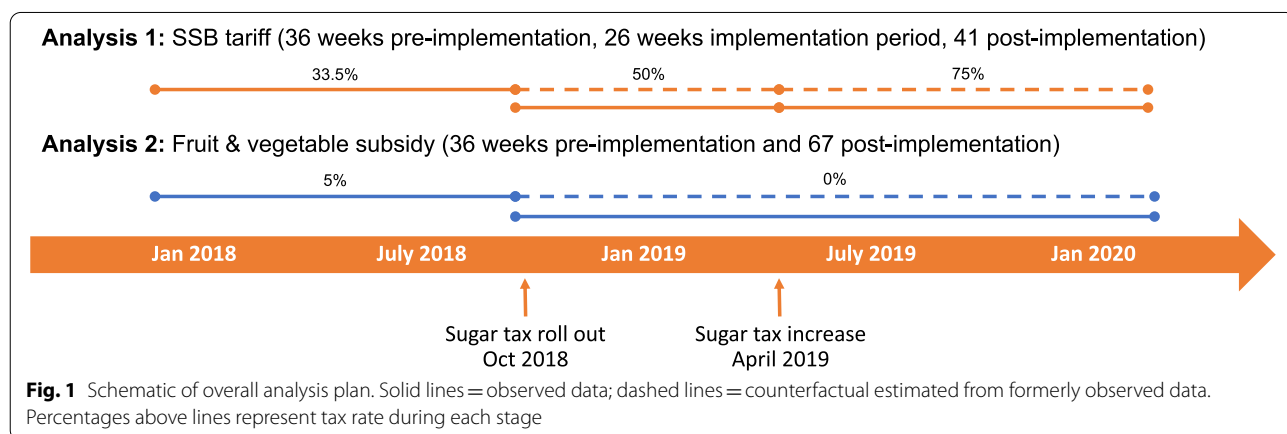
**Analysis 1:** SSB tariff (36 weeks pre-implementation, 26 weeks implementation period, 41 post-implementation)

33.5%

50%

75%

**Analysis 2:** Fruit & vegetable subsidy (36 weeks pre-implementation and 67 post-implementation)

5%

0%

Jan 2018

July 2018

Jan 2019

July 2019

Jan 2020

Sugar tax roll out
Oct 2018

Sugar tax increase
April 2019

**Fig. 1** Schematic of overall analysis plan. Solid lines = observed data; dashed lines = counterfactual estimated from formerly observed data. Percentages above lines represent tax rate during each stage